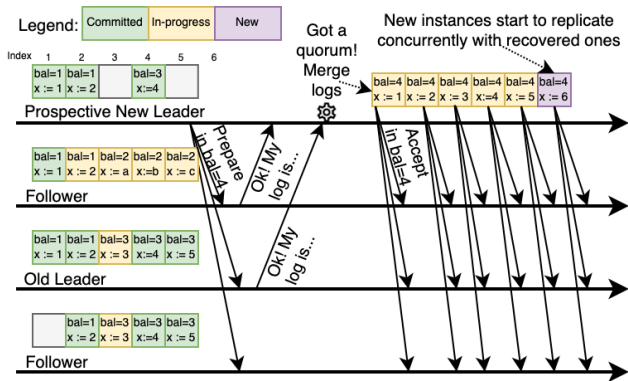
Legend: Committed In-progress New

Got a quorum! Merge logs

New instances start to replicate concurrently with recovered ones

Index 1 2 3 4 5 6

| bal=1 x := 1 | bal=1 x := 2 | | bal=3 x:=4 | | |

Prospective New Leader

| bal=4 x := 1 | bal=4 x := 2 | bal=4 x := 3 | bal=4 x:=4 | bal=4 x := 5 | bal=4 x := 6 |

Prepare in bal=4

Ok! My log is...

Accept in bal=4

| bal=1 x := 1 | bal=1 x := 2 | bal=2 x := a | bal=2 x:=b | bal=2 x := c |

Follower

| bal=1 x := 1 | bal=1 x := 2 | bal=3 x := 3 | bal=3 x:=4 | bal=3 x := 5 |

Ok! My log is...

Old Leader

| | bal=1 x := 2 | bal=3 x := 3 | bal=3 x:=4 | bal=3 x := 5 |

Follower